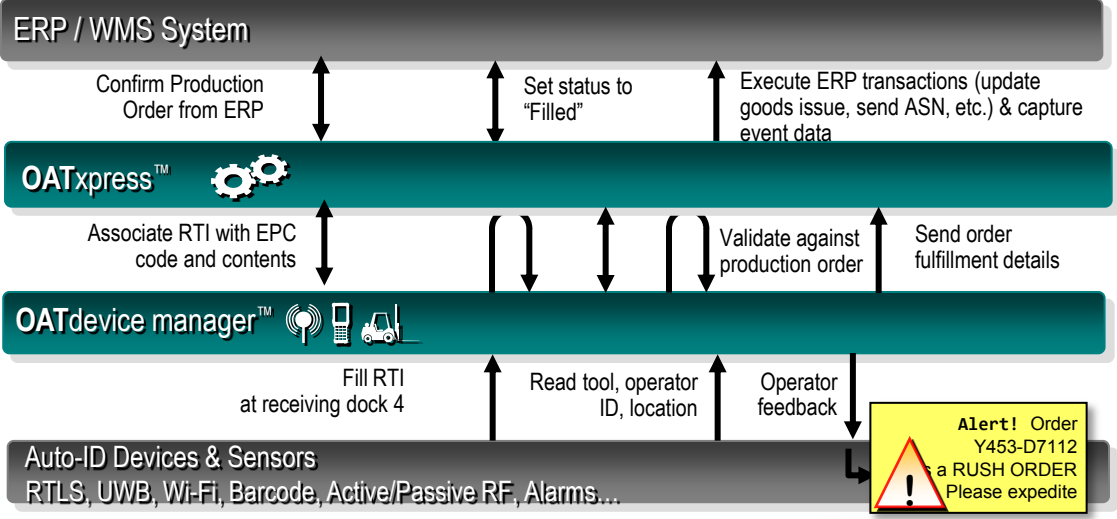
ERP / WMS System

Confirm Production Order from ERP

Set status to “Filled”

Execute ERP transactions (update goods issue, send ASN, etc.) & capture event data

OATxpress™

Associate RTI with EPC code and contents

Validate against production order

Send order fulfillment details

OATdevice manager™

Fill RTI at receiving dock 4

Read tool, operator ID, location

Operator feedback

Alert! Order Y453-D7112 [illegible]s a RUSH ORDER Please expedite

Auto-ID Devices & Sensors

RTLS, UWB, Wi-Fi, Barcode, Active/Passive RF, Alarms…